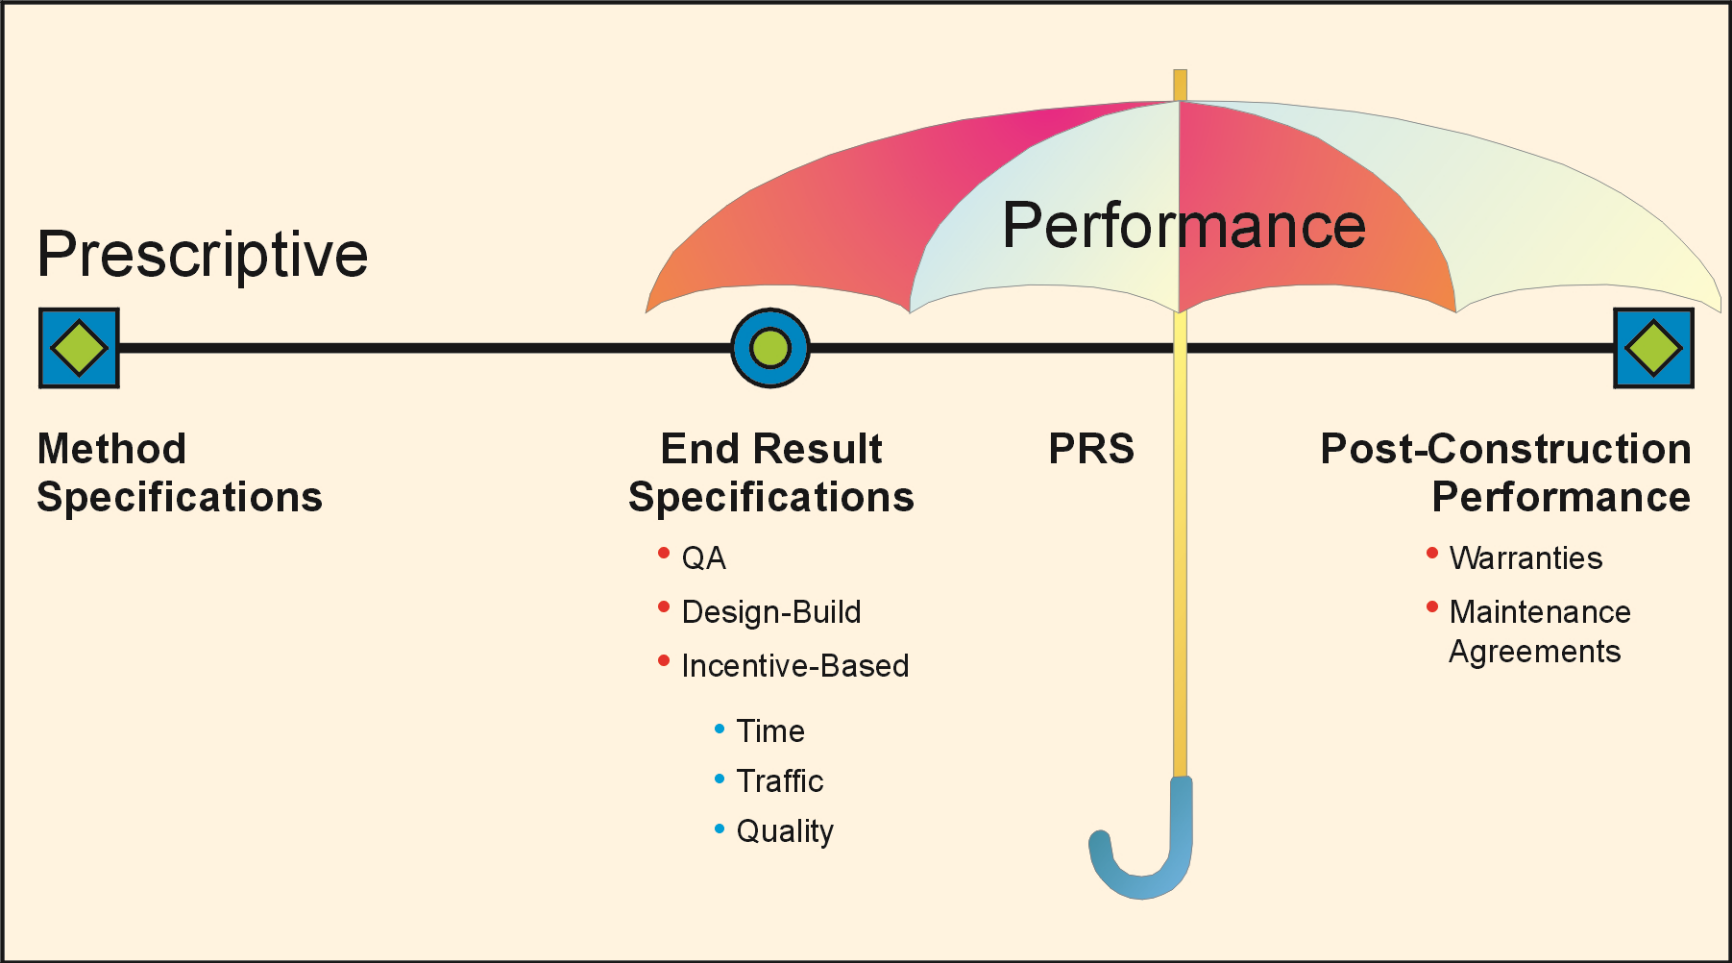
Performance

Prescriptive

Method Specifications

End Result Specifications

- QA
- Design-Build
- Incentive-Based
  - Time
  - Traffic
  - Quality

PRS

Post-Construction Performance

- Warranties
- Maintenance Agreements